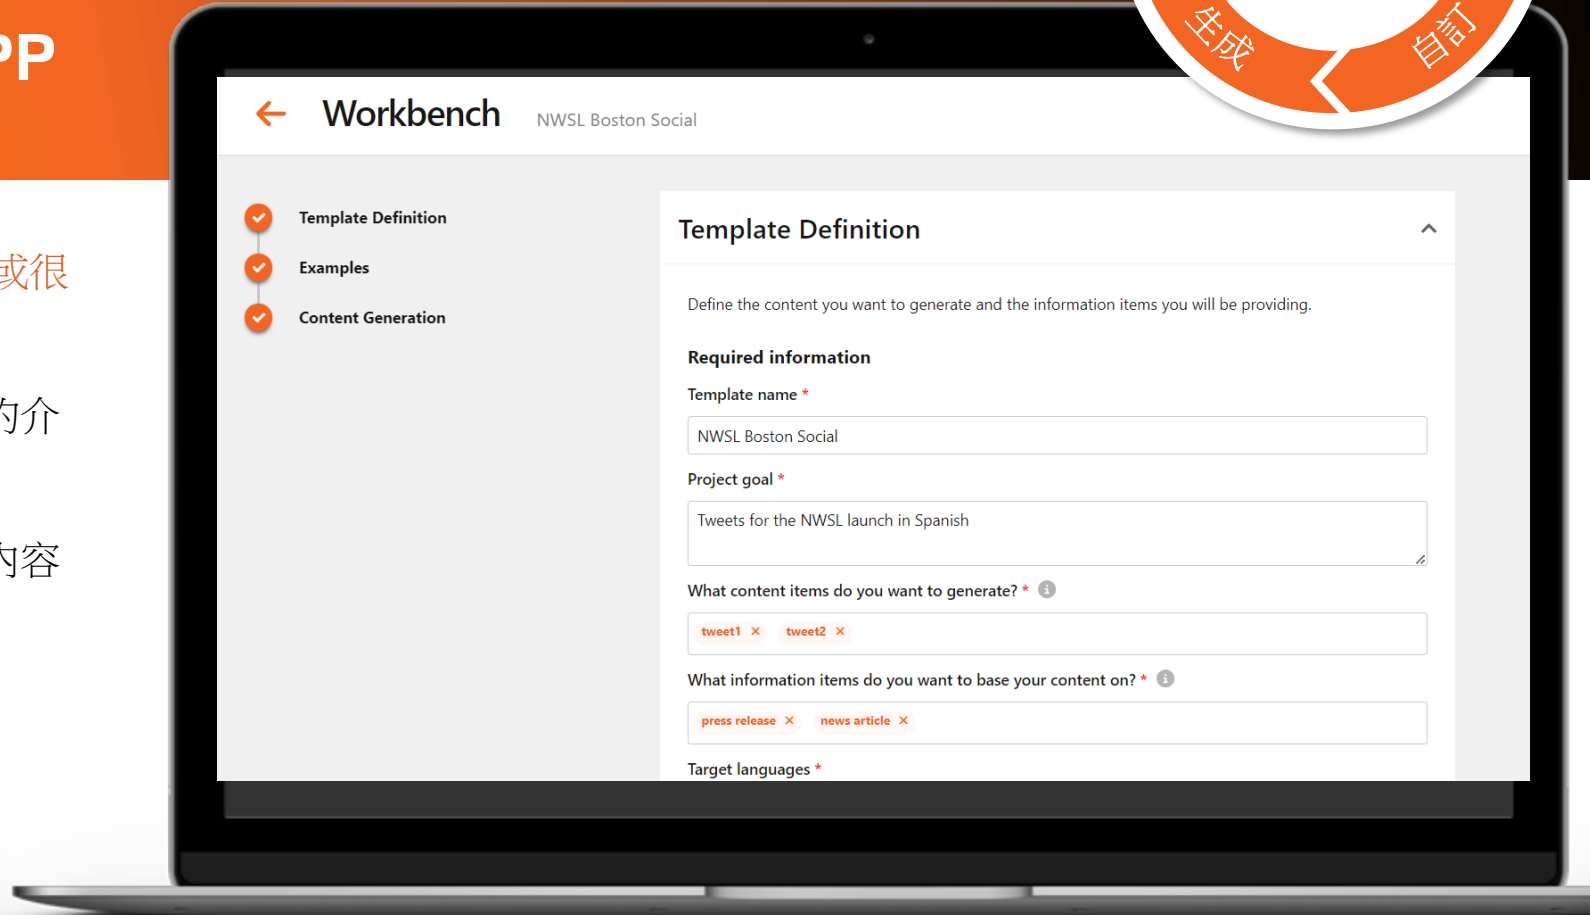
PP

或很

的介

内容

生成

自訂

Workbench NWSL Boston Social

Template Definition

Examples

Content Generation

Template Definition

Define the content you want to generate and the information items you will be providing.

Required information

Template name *

NWSL Boston Social

Project goal *

Tweets for the NWSL launch in Spanish

What content items do you want to generate? *

tweet1 × tweet2 ×

What information items do you want to base your content on? *

press release × news article ×

Target languages *